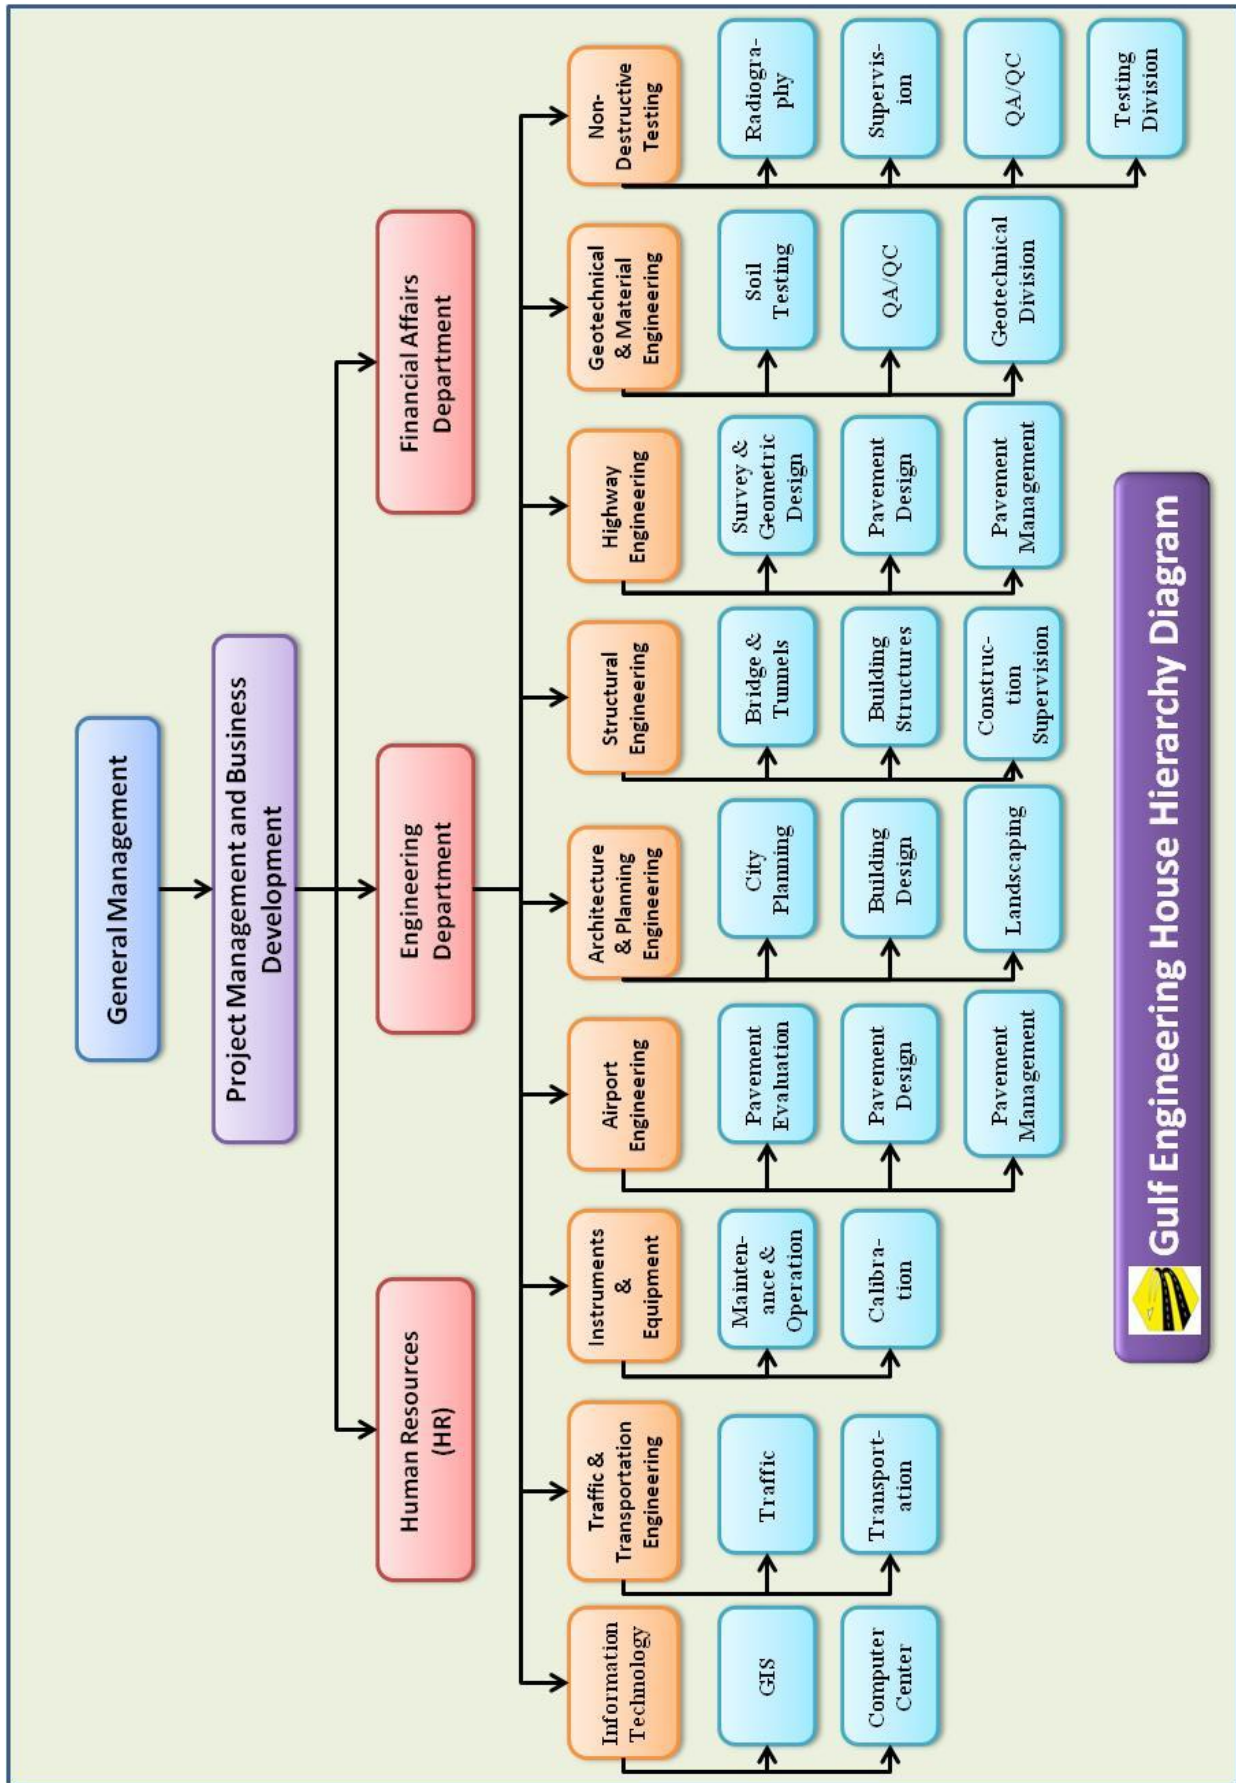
General Management

Project Management and Business Development

Human Resources (HR)

Engineering Department

Financial Affairs Department

Information Technology

GIS

Computer Center

Traffic & Transportation Engineering

Traffic

Transportation

Instruments & Equipment

Maintenance & Operation

Calibration

Airport Engineering

Pavement Evaluation

Pavement Design

Pavement Management

Architecture & Planning Engineering

City Planning

Building Design

Landscaping

Structural Engineering

Bridge & Tunnels

Building Structures

Construction Supervision

Highway Engineering

Survey & Geometric Design

Pavement Design

Pavement Management

Geotechnical & Material Engineering

Soil Testing

QA/QC

Geotechnical Division

Non-Destructive Testing

Radiography

Supervision

QA/QC

Testing Division

Gulf Engineering House Hierarchy Diagram